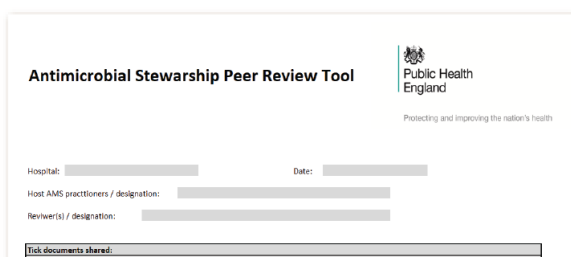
Antimicrobial Stewarship Peer Review Tool

Public Health England

Protecting and improving the nation's health

Hospital:

Date:

Host AMS practtioners / designation:

Reviwer(s) / designation:

Tick documents shared: